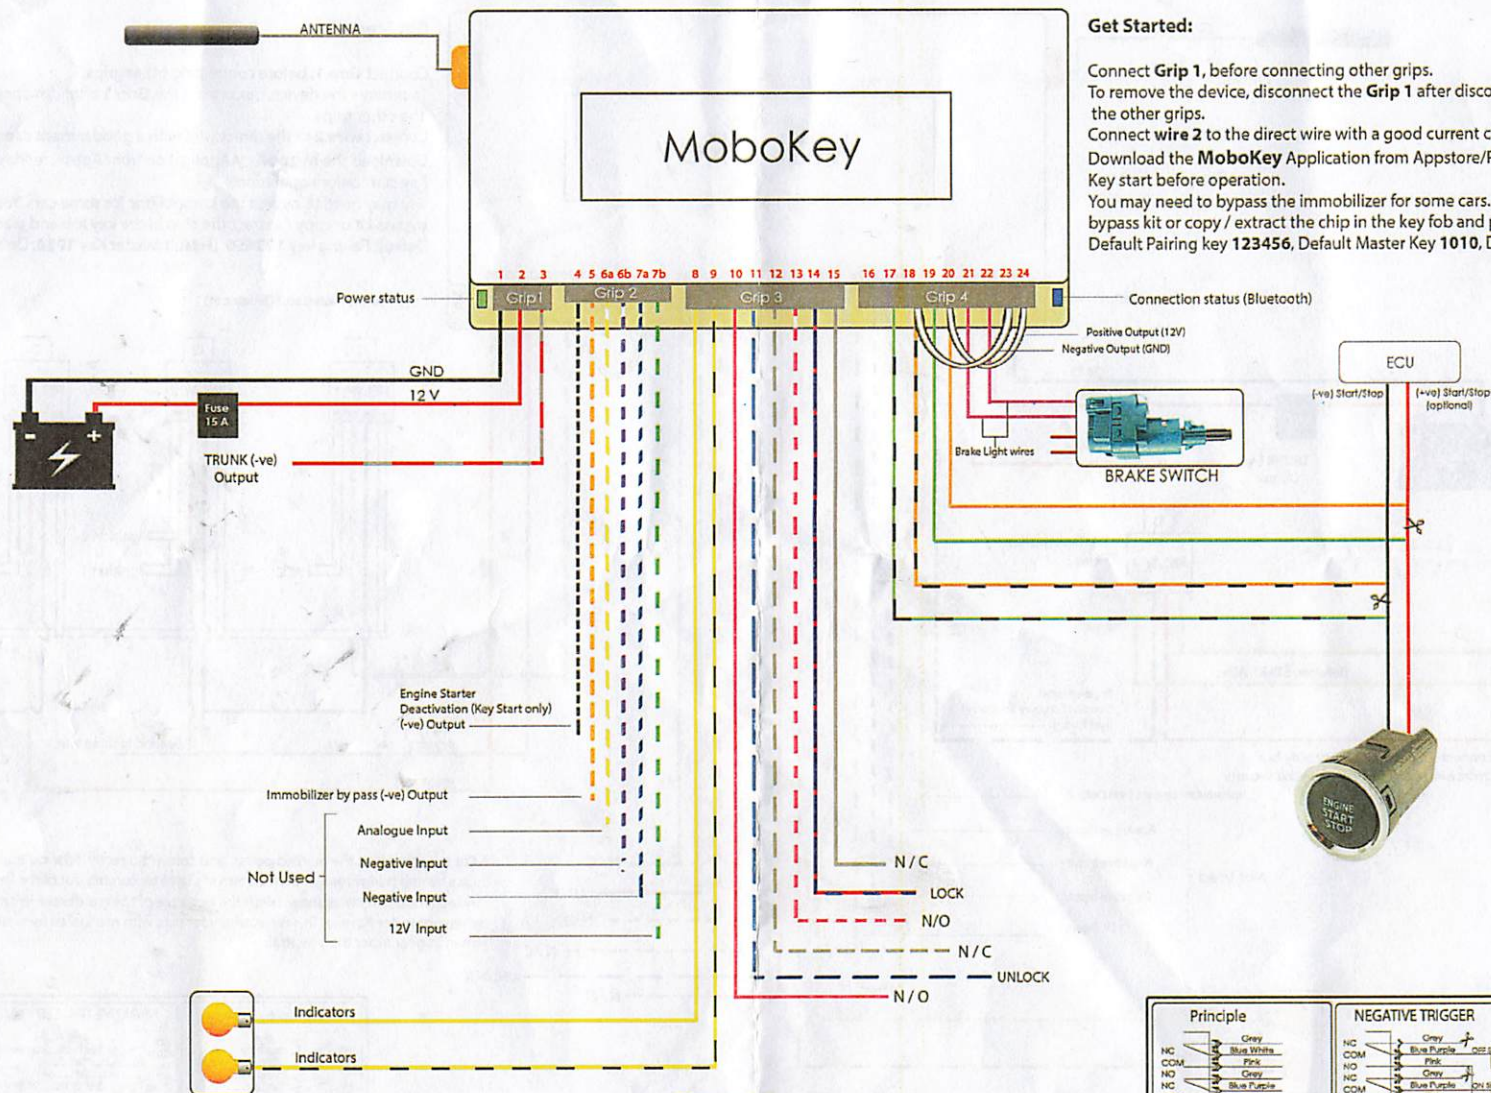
ANTENNA

MoboKey

Get Started:

Connect **Grip 1**, before connecting other grips.
To remove the device, disconnect the **Grip 1** after disco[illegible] the other grips.
Connect **wire 2** to the direct wire with a good current c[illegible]
Download the **MoboKey** Application from Appstore/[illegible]
Key start before operation.
You may need to bypass the immobilizer for some cars. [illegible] bypass kit or copy / extract the chip in the key fob and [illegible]
Default Pairing key **123456**, Default Master Key **1010**, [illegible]

1 2 3 4 5 6a 6b 7a 7b 8 9 10 11 12 13 14 15 16 17 18 19 20 21 22 23 24

Power status
Grip 1
Grip 2
Grip 3
Grip 4
Connection status (Bluetooth)

Positive Output (12V)
Negative Output (GND)

ECU
(-ve) Start/Stop
(+ve) Start/Stop (optional)

GND
12 V
Fuse 15 A
TRUNK (-ve) Output

Brake Light wires
BRAKE SWITCH

Engine Starter Deactivation (Key Start only) (-ve) Output

Immobilizer by pass (-ve) Output
Analogue Input
Negative Input
Not Used
Negative Input
12V Input

ENGINE START STOP

N / C
LOCK
N/O
N / C
UNLOCK
N / O

Indicators
Indicators

Principle
NC
COM
NO
NC
Grey
Blue White
Pink
Grey
Blue Purple

NEGATIVE TRIGGER
NC
COM
NO
NC
COM
Grey
Blue Purple
Pink
Grey
Blue Purple
OFF
ON